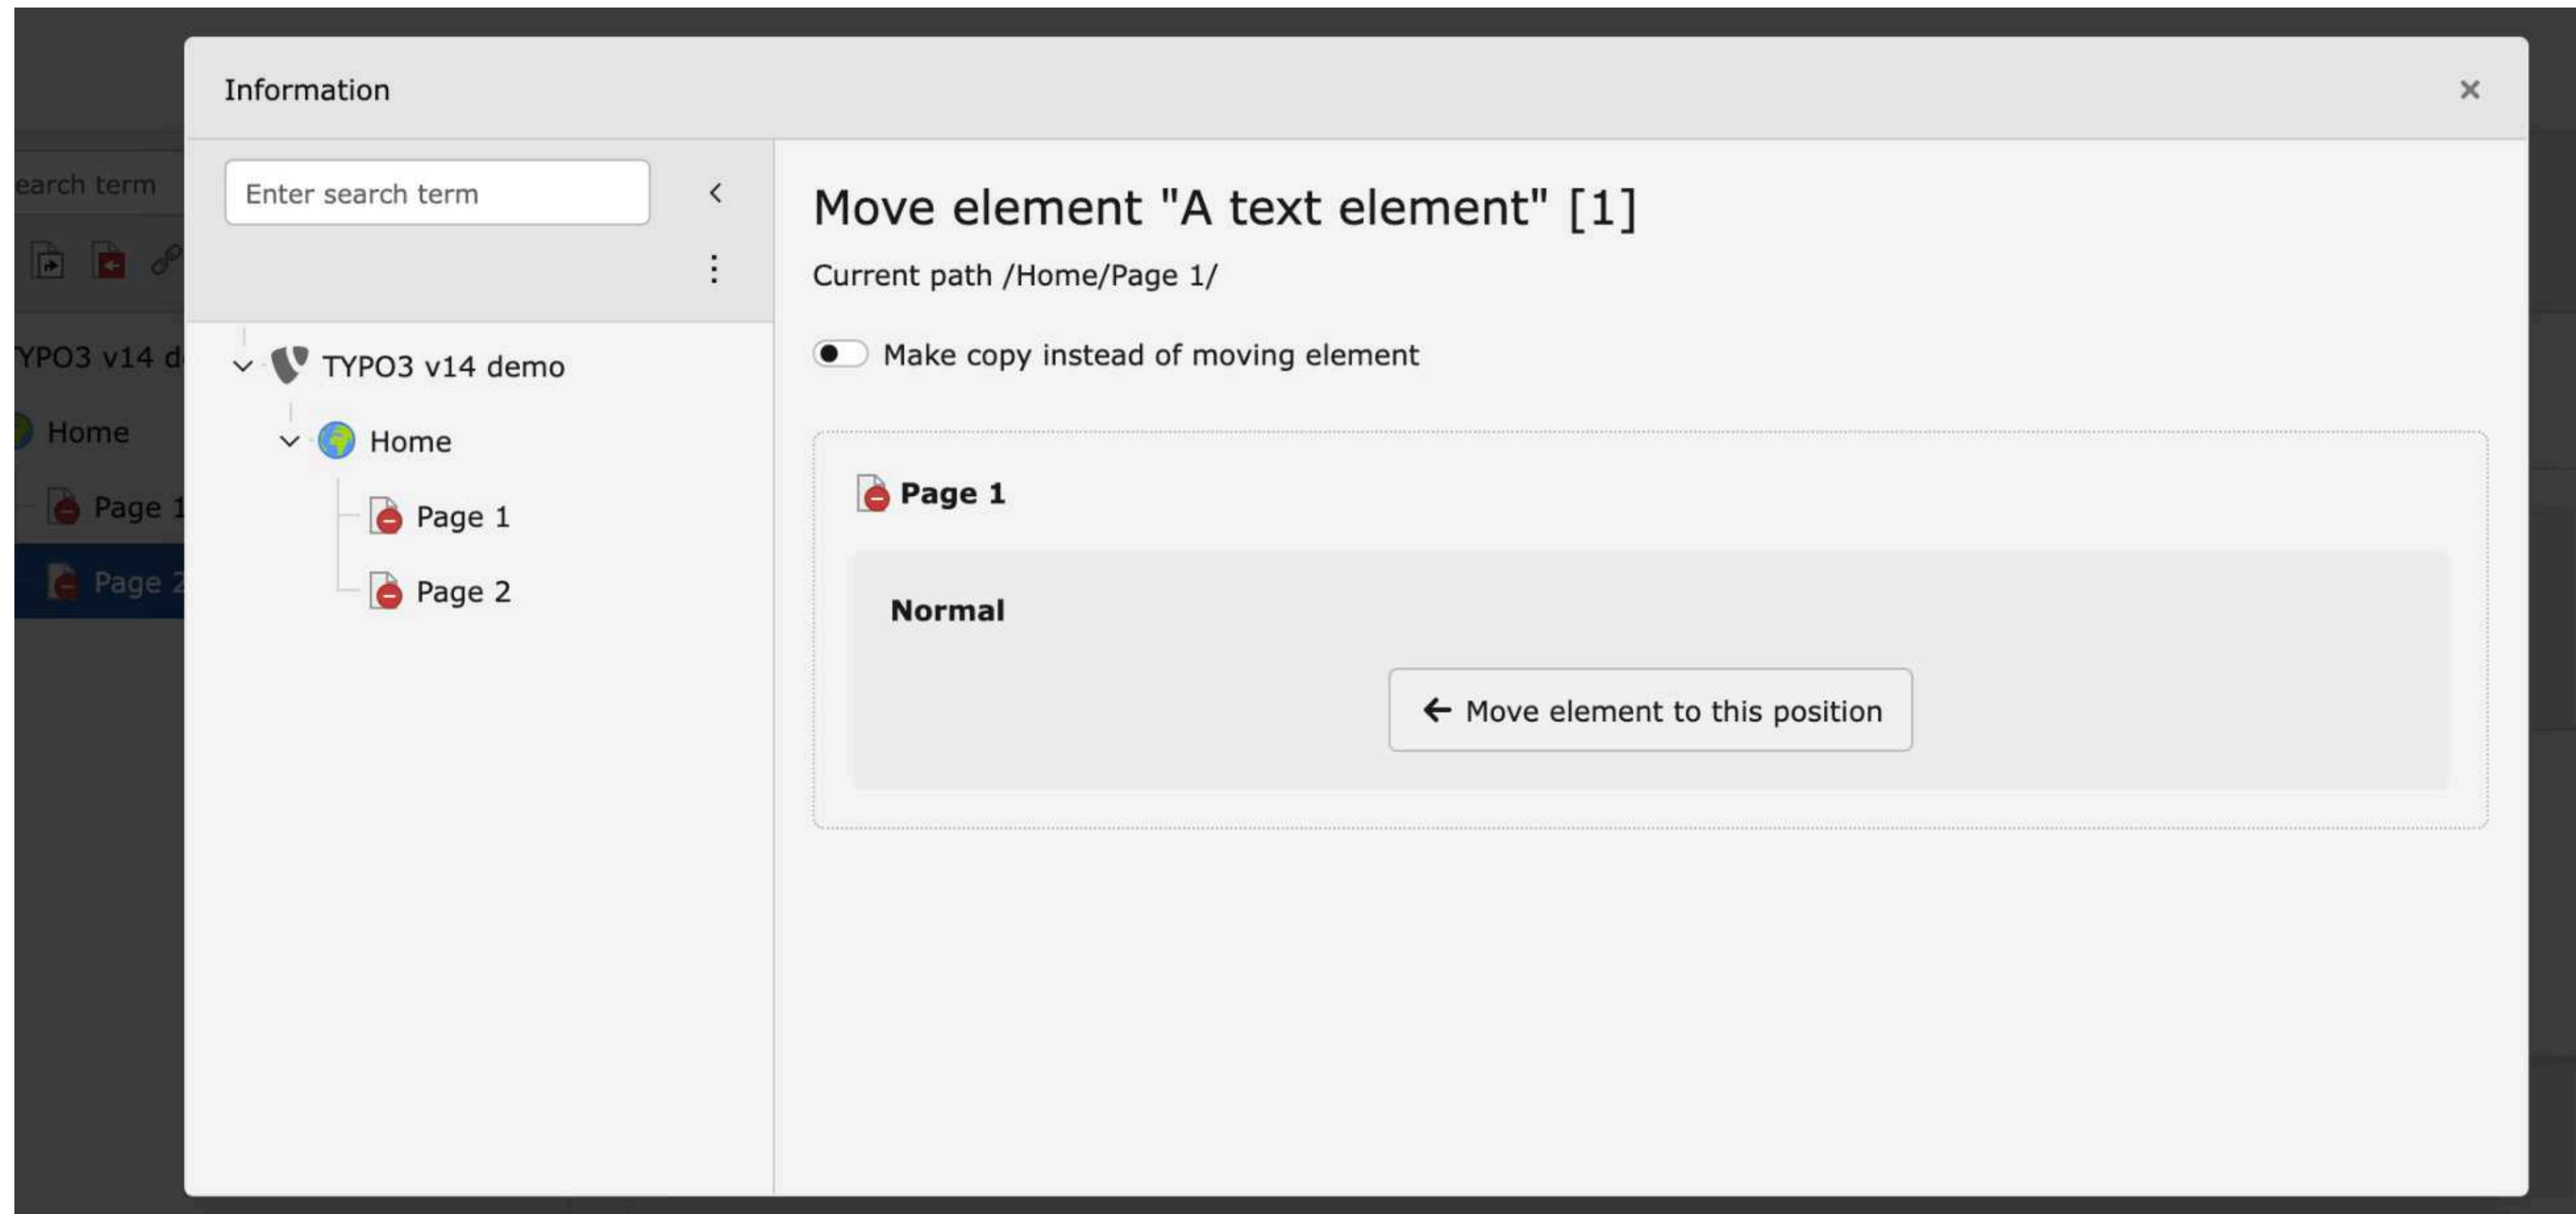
earch term

YPO3 v14 d

Home

Page 1

Page 2

Information

×

Enter search term

TYPO3 v14 demo

Home

Page 1

Page 2

Move element "A text element" [1]

Current path /Home/Page 1/

Make copy instead of moving element

Page 1

Normal

Move element to this position